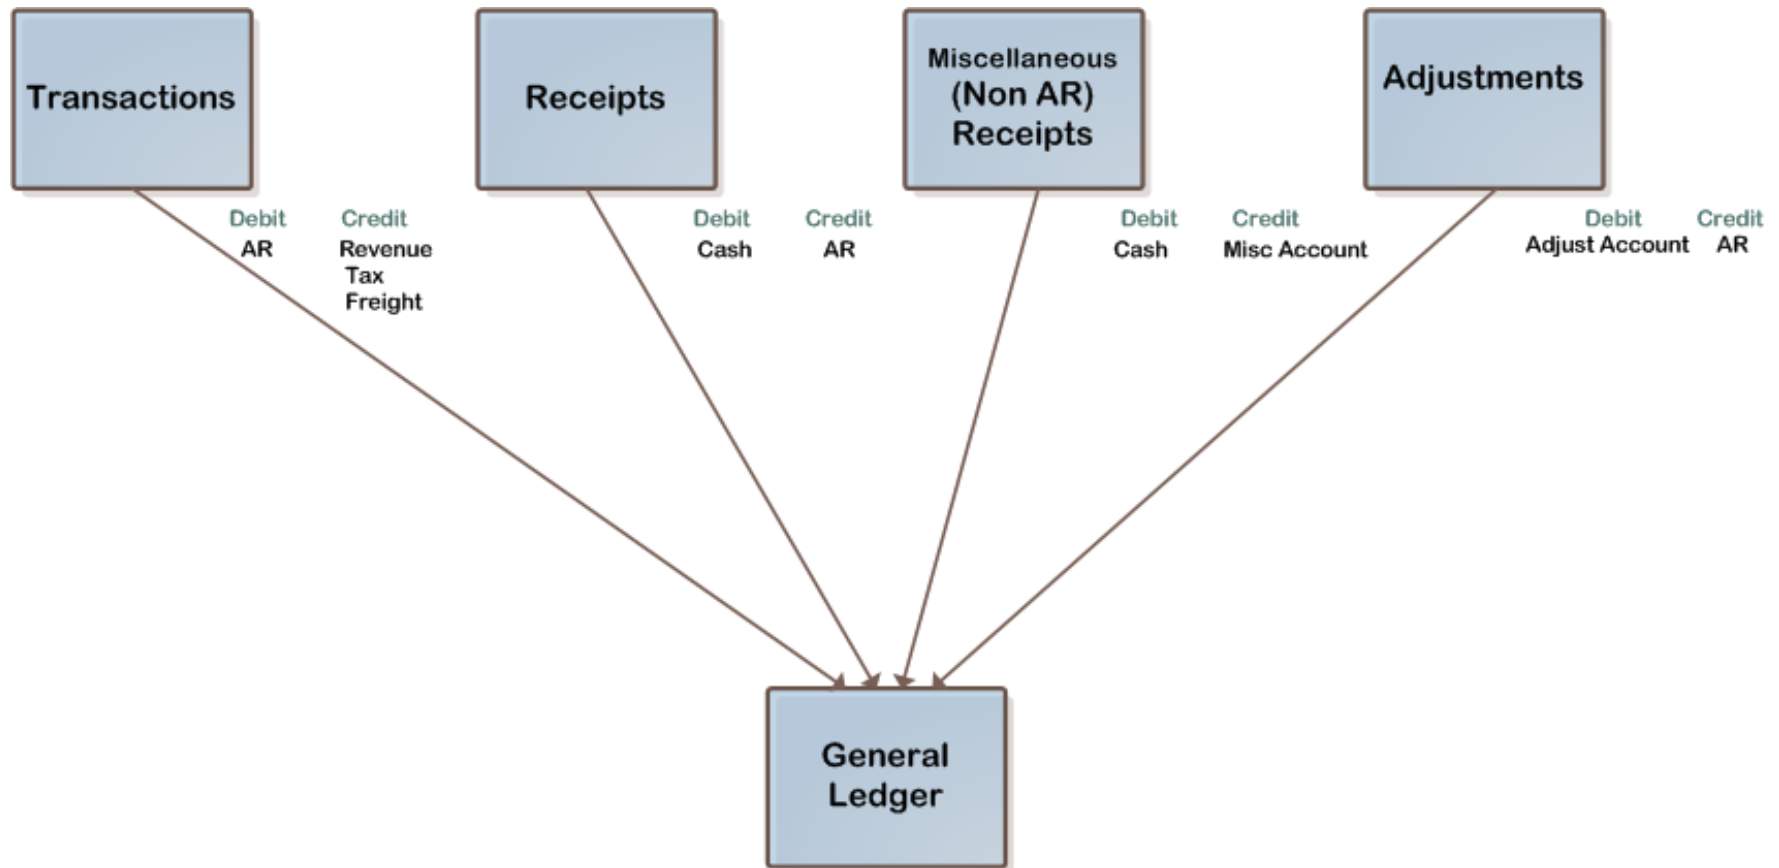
Transactions

Debit
AR

Credit
Revenue
Tax
Freight

Receipts

Debit
Cash

Credit
AR

Miscellaneous (Non AR) Receipts

Debit
Cash

Credit
Misc Account

Adjustments

Debit
Adjust Account

Credit
AR

General Ledger